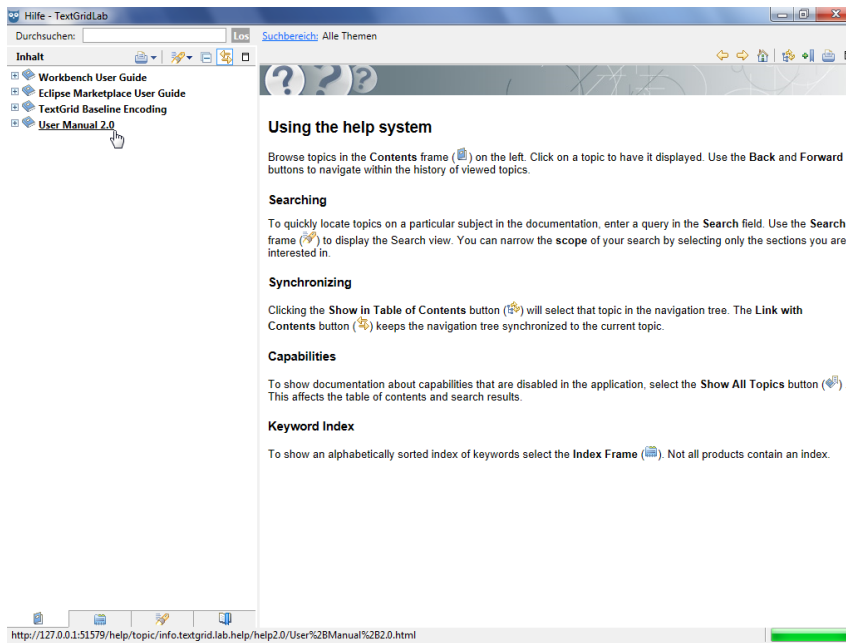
Hilfe - TextGridLab

Durchsuchen: Los Suchbereich: Alle Themen

Inhalt

Workbench User Guide
Eclipse Marketplace User Guide
TextGrid Baseline Encoding
User Manual 2.0

Using the help system

Browse topics in the Contents frame ( ) on the left. Click on a topic to have it displayed. Use the Back and Forward buttons to navigate within the history of viewed topics.

Searching

To quickly locate topics on a particular subject in the documentation, enter a query in the Search field. Use the Search frame ( ) to display the Search view. You can narrow the scope of your search by selecting only the sections you are interested in.

Synchronizing

Clicking the Show in Table of Contents button ( ) will select that topic in the navigation tree. The Link with Contents button ( ) keeps the navigation tree synchronized to the current topic.

Capabilities

To show documentation about capabilities that are disabled in the application, select the Show All Topics button ( ) This affects the table of contents and search results.

Keyword Index

To show an alphabetically sorted index of keywords select the Index Frame ( ). Not all products contain an index.

http://127.0.0.1:51579/help/topic/info.textgrid.lab.help/help2.0/User%2BManual%2B2.0.html